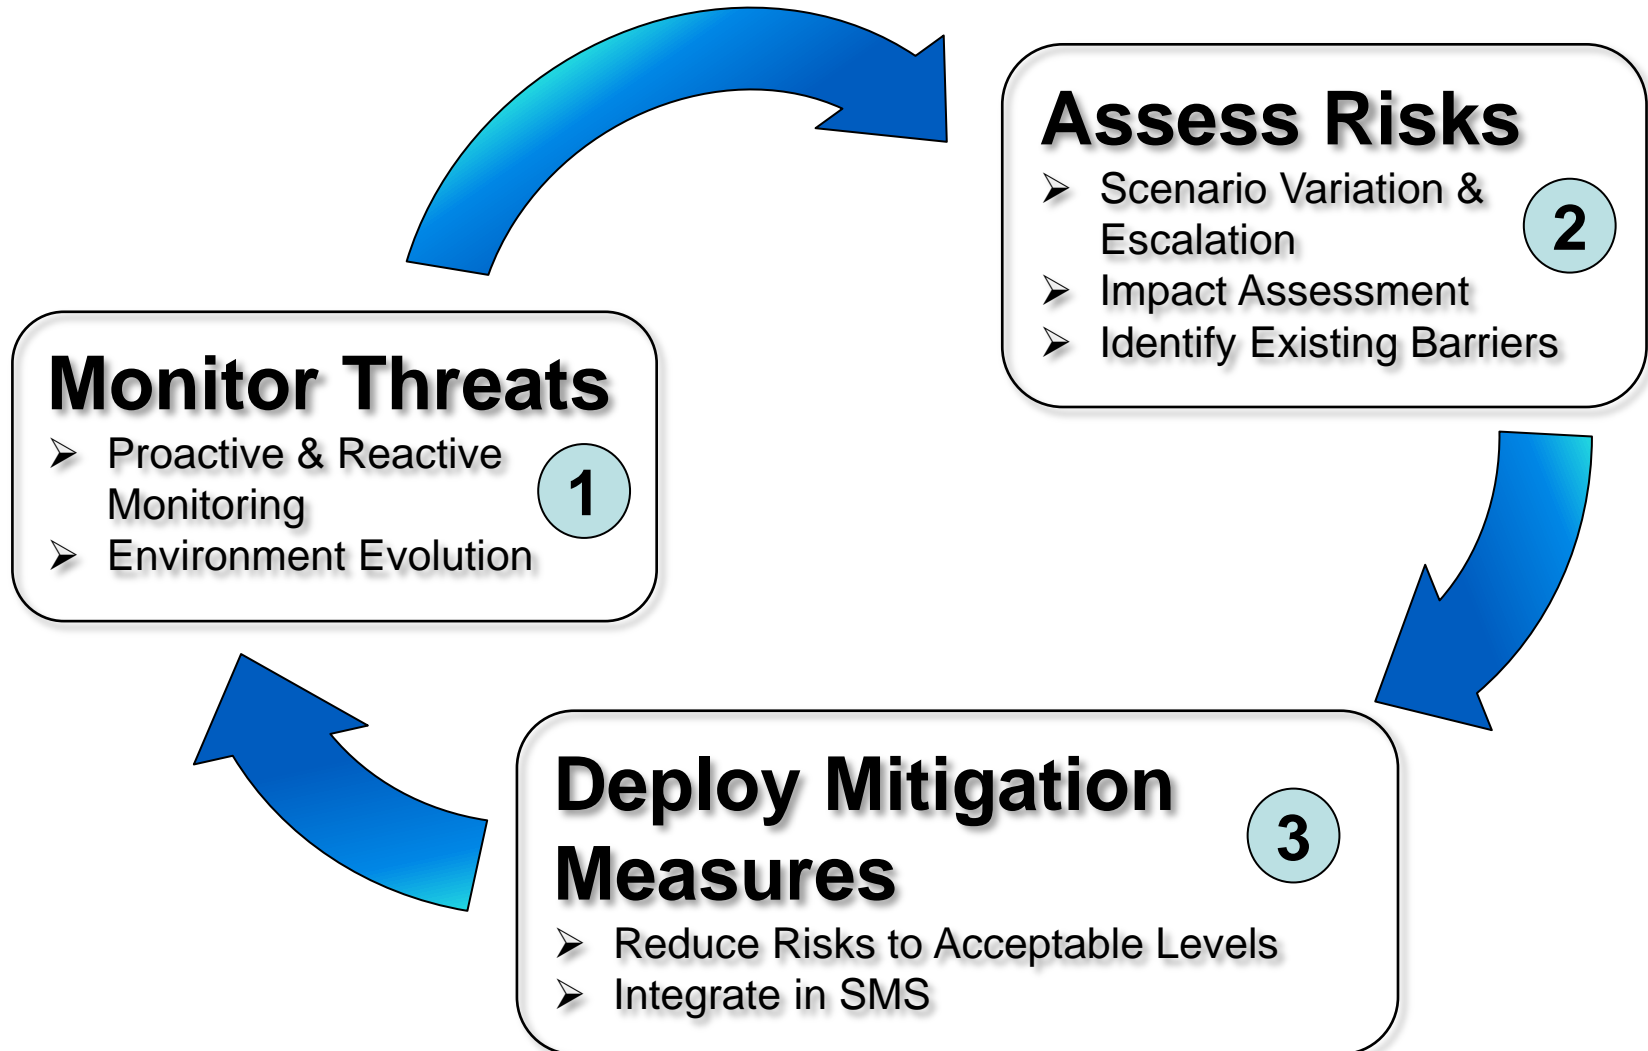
Assess Risks
➢ Scenario Variation & Escalation
➢ Impact Assessment
➢ Identify Existing Barriers
2

Monitor Threats
➢ Proactive & Reactive Monitoring
➢ Environment Evolution
1

Deploy Mitigation Measures
3
➢ Reduce Risks to Acceptable Levels
➢ Integrate in SMS